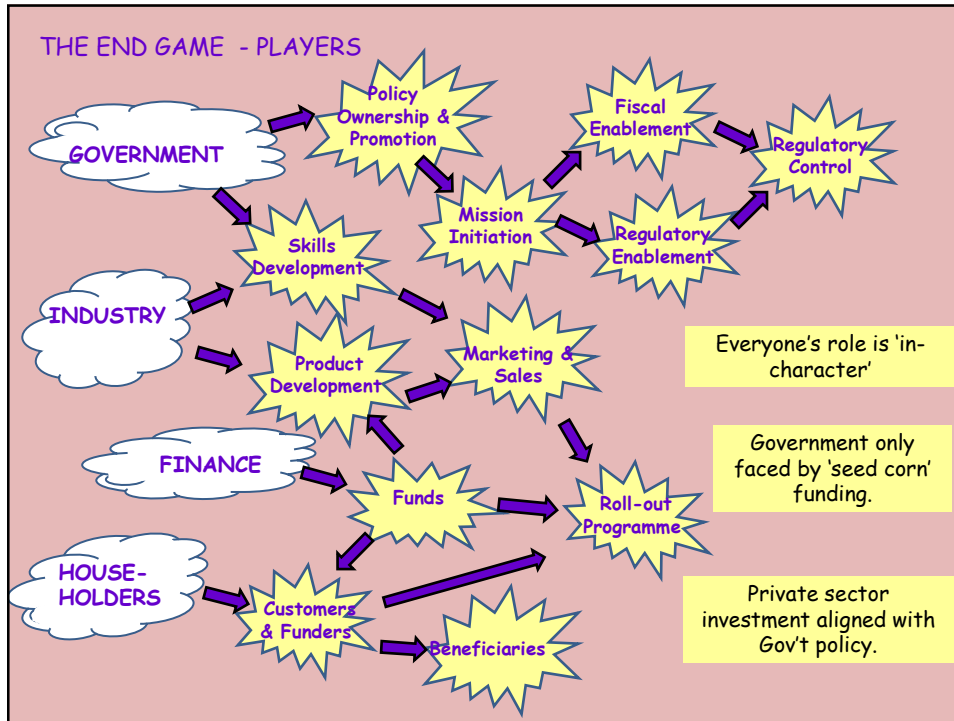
THE END GAME - PLAYERS

GOVERNMENT

INDUSTRY

FINANCE

HOUSE-HOLDERS

Policy Ownership & Promotion

Fiscal Enablement

Regulatory Control

Mission Initiation

Regulatory Enablement

Skills Development

Marketing & Sales

Product Development

Funds

Roll-out Programme

Customers & Funders

Beneficiaries

Everyone's role is 'in-character'

Government only faced by 'seed corn' funding.

Private sector investment aligned with Gov't policy.